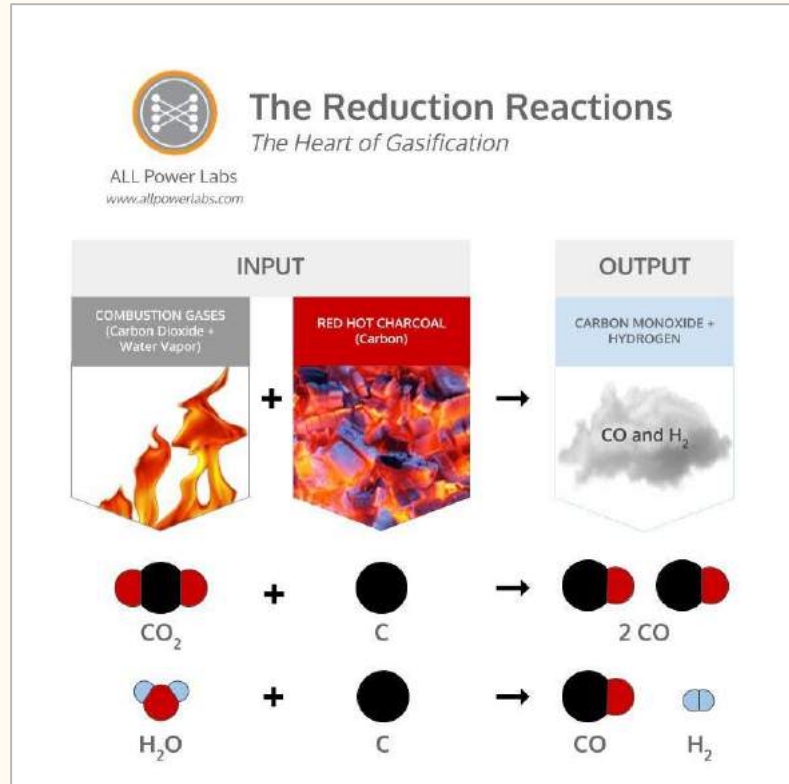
The Reduction Reactions

The Heart of Gasification

ALL Power Labs
www.allpowerlabs.com

INPUT

COMBUSTION GASES (Carbon Dioxide + Water Vapor)

+

RED HOT CHARCOAL (Carbon)

→

OUTPUT

CARBON MONOXIDE + HYDROGEN

CO and $H_2$

$CO_2$ + C → 2 CO

$H_2O$ + C → CO $H_2$